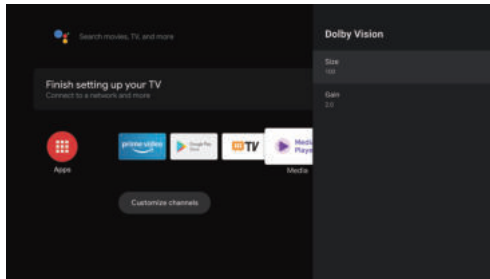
Search movies, TV, and more

Finish setting up your TV
Connect to a network and more

Apps

prime video

Google Play Store

TV

Media Player

Media

Customize channels

Dolby Vision

Size
100

Gain
2.0